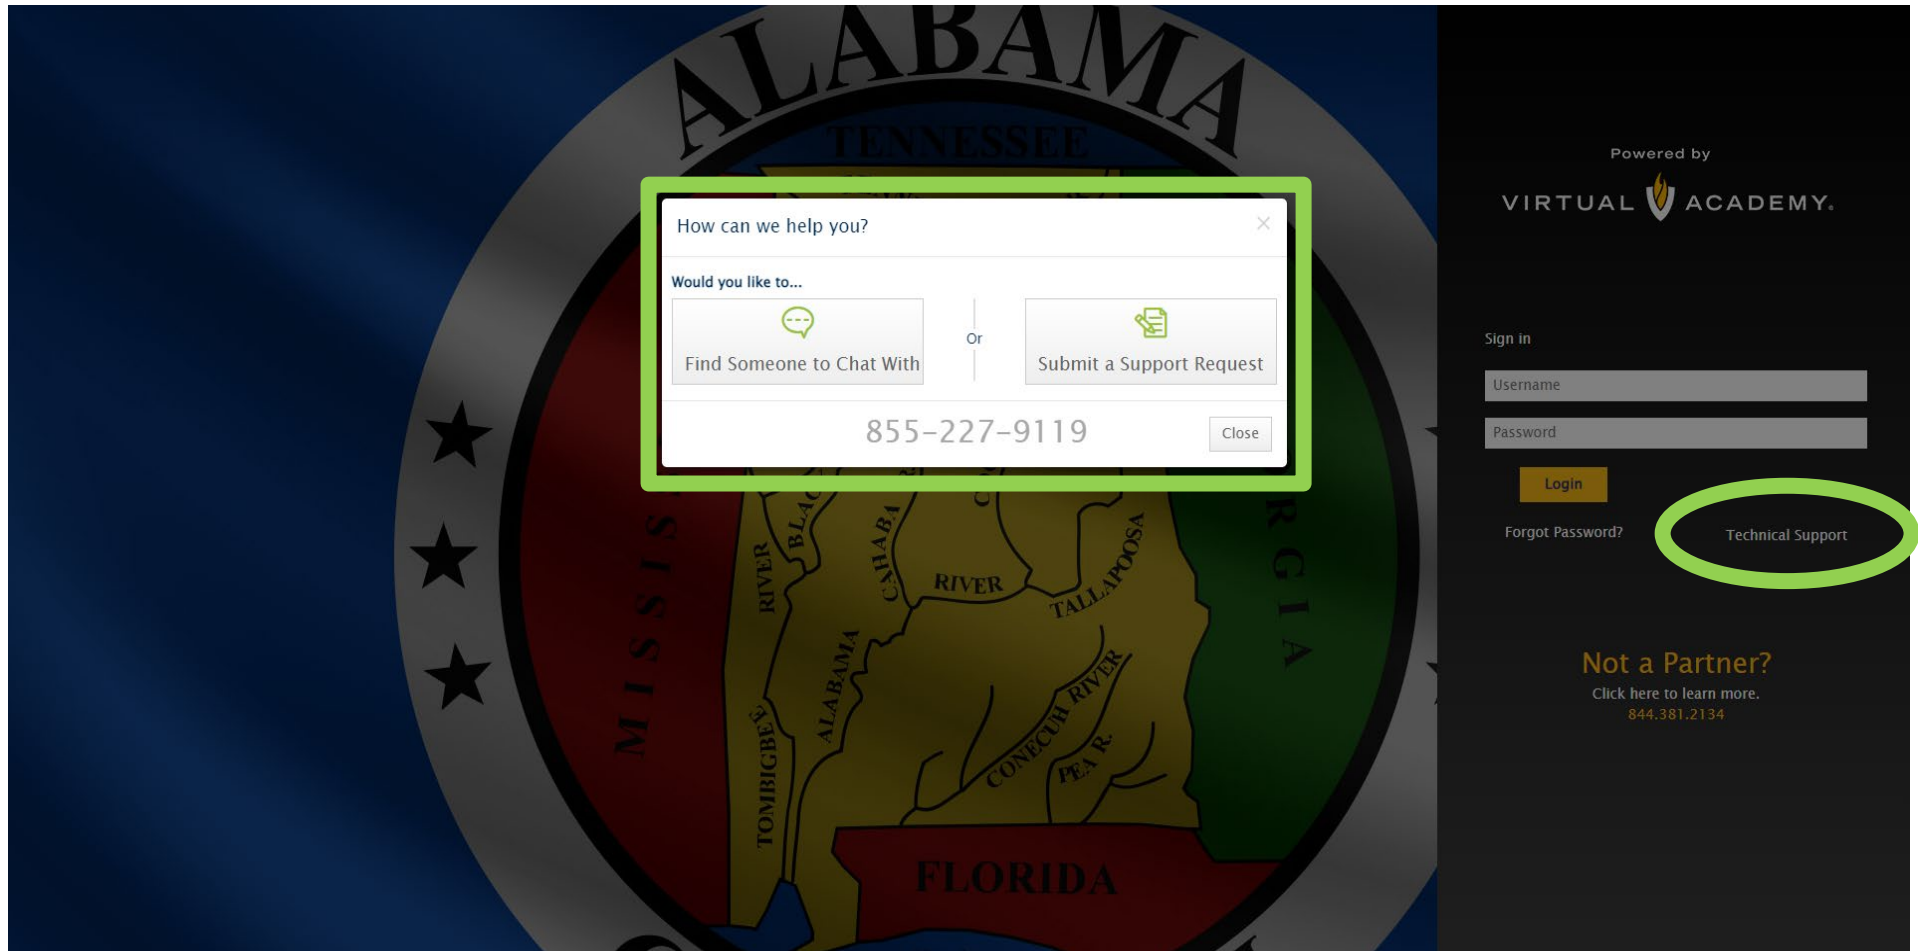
ALABAMA
TENNESSEE
MISSISSIPPI
GEORGIA
FLORIDA
TOMBIGBEE
RIVER
BLACK
ALABAMA
CAHABA
RIVER
TALLAPOOSA
CONECUH RIVER
PEA R.

How can we help you?

Would you like to...

Find Someone to Chat With

Or

Submit a Support Request

855-227-9119

Close

Powered by

VIRTUAL ACADEMY.

Sign in

Username

Password

Login

Forgot Password?

Technical Support

Not a Partner?

Click here to learn more.

844.381.2134